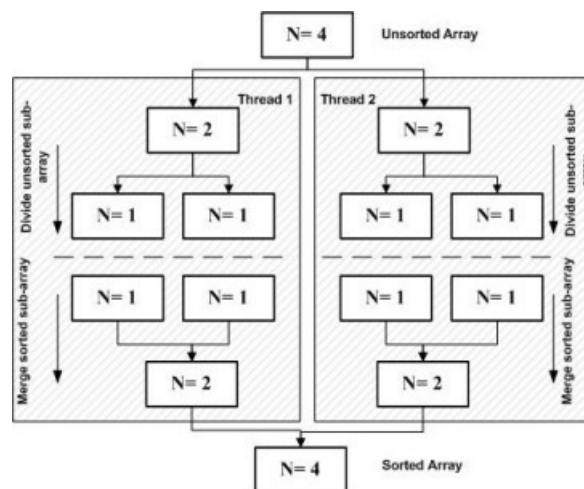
N= 4

Unsorted Array

Thread 1

Divide unsorted sub-array

N= 2

N= 1

N= 1

Merge sorted sub-array

N= 1

N= 1

N= 2

Thread 2

Divide unsorted sub-array

N= 2

N= 1

N= 1

Merge sorted sub-array

N= 1

N= 1

N= 2

N= 4

Sorted Array